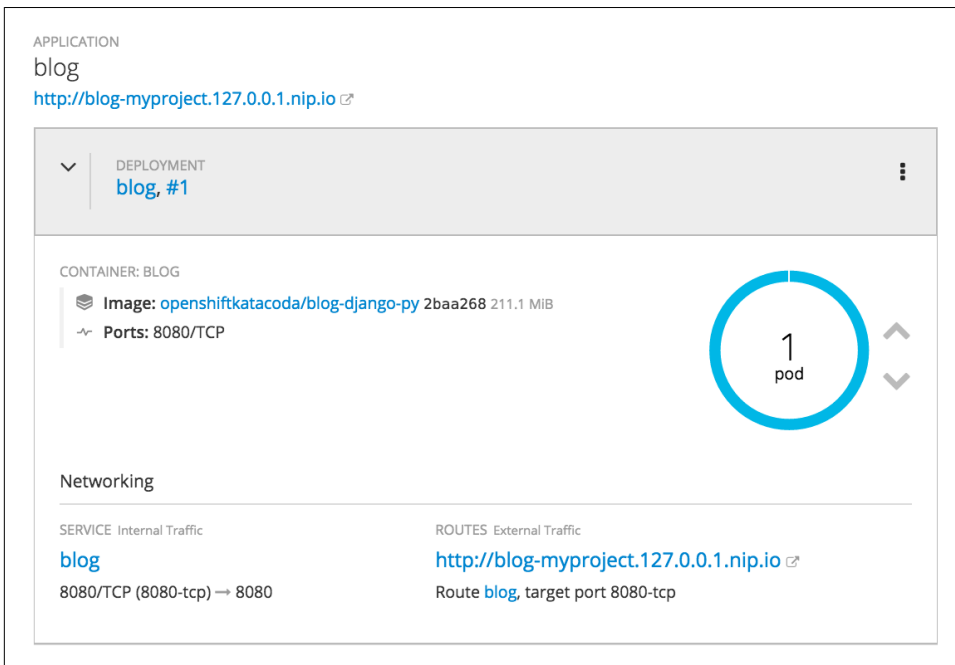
APPLICATION
blog
http://blog-myproject.127.0.0.1.nip.io

DEPLOYMENT
blog, #1

CONTAINER: BLOG
Image: openshiftkatacoda/blog-django-py 2baa268 211.1 MiB
Ports: 8080/TCP

1
pod

Networking

SERVICE Internal Traffic
blog
8080/TCP (8080-tcp) → 8080

ROUTES External Traffic
http://blog-myproject.127.0.0.1.nip.io
Route blog, target port 8080-tcp